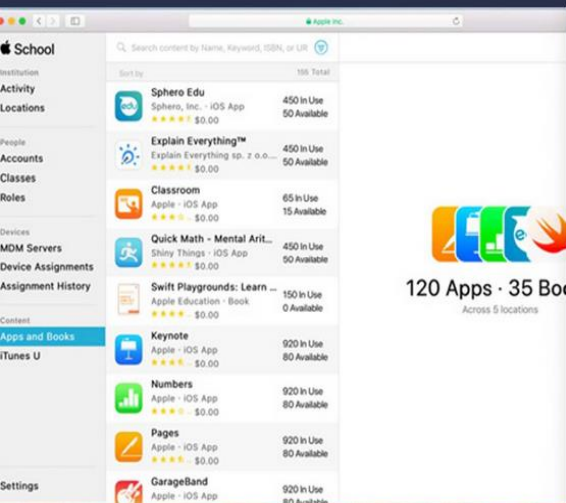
Apple Inc.

School

Institution
Activity
Locations

People
Accounts
Classes
Roles

Devices
MDM Servers
Device Assignments
Assignment History

Content
Apps and Books
iTunes U

Settings

Search content by Name, Keyword, ISBN, or URL

Sort by
155 Total

| | | |
|---|---|---|
| Sphero Edu | Sphero, Inc. · iOS App | $0.00 | 450 In Use 50 Available |
| Explain Everything™ | Explain Everything sp. z o.o.... | $0.00 | 450 In Use 50 Available |
| Classroom | Apple · iOS App | $0.00 | 65 In Use 15 Available |
| Quick Math - Mental Arit... | Shiny Things · iOS App | $0.00 | 450 In Use 50 Available |
| Swift Playgrounds: Learn ... | Apple Education · Book | $0.00 | 150 In Use 0 Available |
| Keynote | Apple · iOS App | $0.00 | 920 In Use 80 Available |
| Numbers | Apple · iOS App | $0.00 | 920 In Use 80 Available |
| Pages | Apple · iOS App | $0.00 | 920 In Use 80 Available |
| GarageBand | Apple · iOS App | | 920 In Use 80 Available |

120 Apps · 35 Boo
Across 5 locations